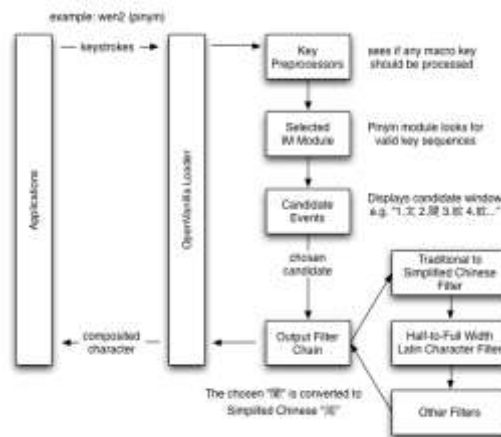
example: wen2 (pinyin)

Applications

keystrokes

OpenVanilla Loader

Key Preprocessors

sees if any macro key should be processed

Selected IM Module

Pinyin module looks for valid key sequences

Candidate Events

Displays candidate window e.g. "1.文 2.聞 3.紋 4.蚊..."

chosen candidate

Output Filter Chain

composited character

Traditional to Simplified Chinese Filter

Half-to-Full Width Latin Character Filter

Other Filters

The chosen "聞" is converted to Simplified Chinese "闻"